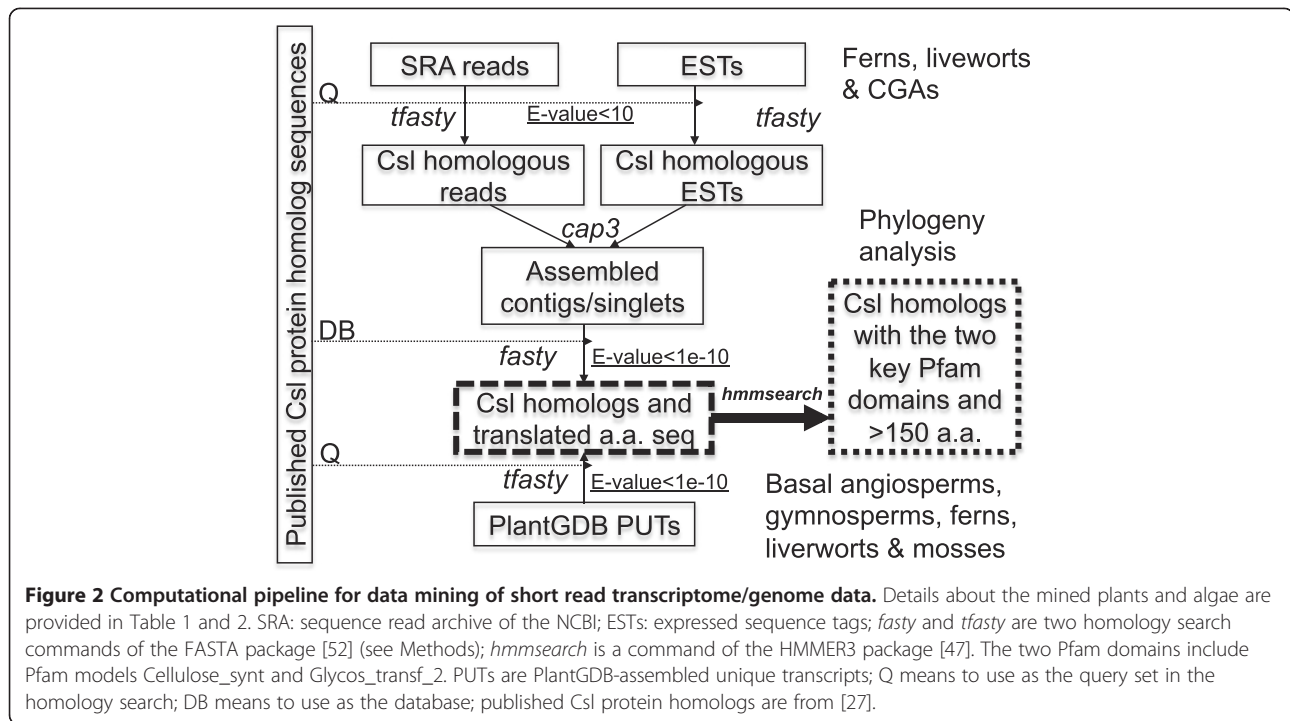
Published Csl protein homolog sequences

SRA reads

ESTs

Ferns, liveworts & CGAs

Q

tfasty

E-value<10

tfasty

Csl homologous reads

Csl homologous ESTs

cap3

Phylogeny analysis

Assembled contigs/singlets

Csl homologs with the two key Pfam domains and >150 a.a.

DB

fasty

E-value<1e-10

Csl homologs and translated a.a. seq

hmmsearch

Q

tfasty

E-value<1e-10

PlantGDB PUTs

Basal angiosperms, gymnosperms, ferns, liverworts & mosses

**Figure 2 Computational pipeline for data mining of short read transcriptome/genome data.** Details about the mined plants and algae are provided in Table 1 and 2. SRA: sequence read archive of the NCBI; ESTs: expressed sequence tags; *fasty* and *tfasty* are two homology search commands of the FASTA package [52] (see Methods); *hmmsearch* is a command of the HMMER3 package [47]. The two Pfam domains include Pfam models Cellulose_synt and Glycos_transf_2. PUTs are PlantGDB-assembled unique transcripts; Q means to use as the query set in the homology search; DB means to use as the database; published Csl protein homologs are from [27].